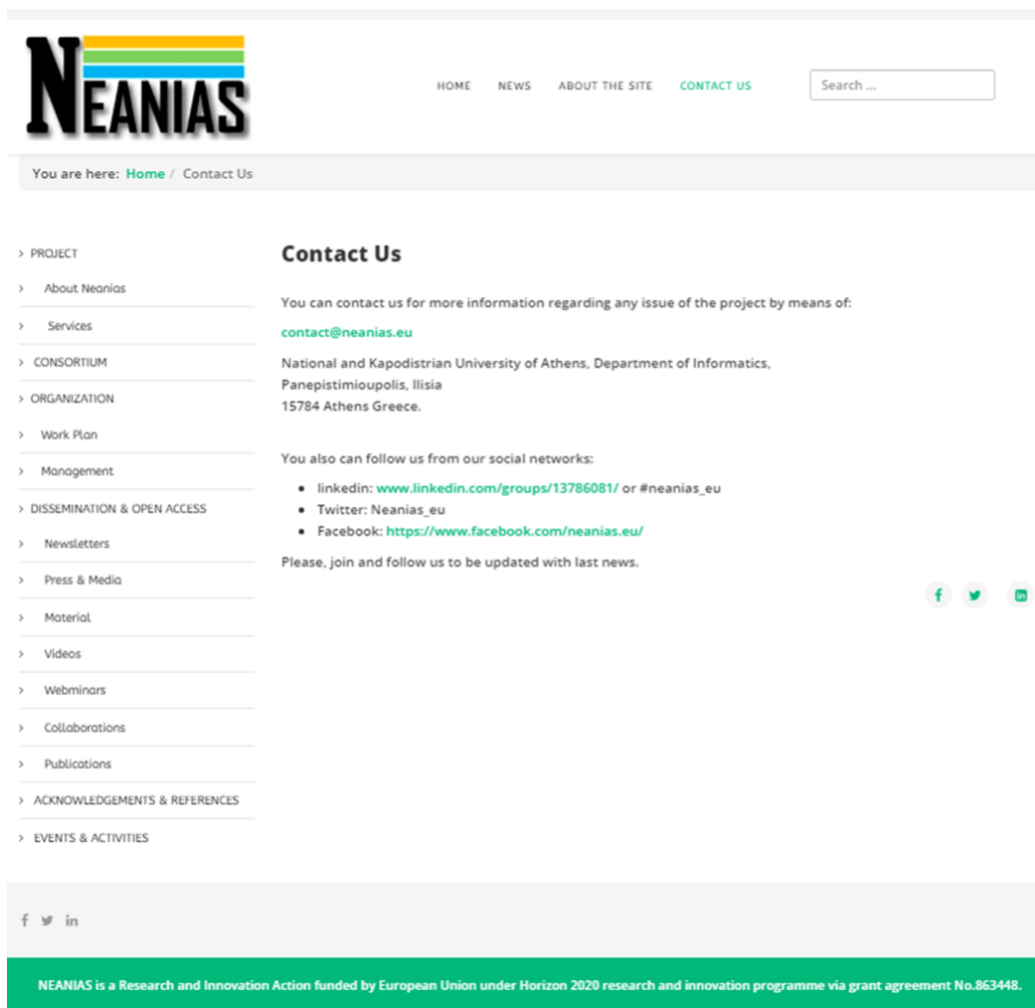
NEANIAS

HOME NEWS ABOUT THE SITE CONTACT US

Search ...

You are here: Home / Contact Us

> PROJECT
> About Neanias
> Services
> CONSORTIUM
> ORGANIZATION
> Work Plan
> Management
> DISSEMINATION & OPEN ACCESS
> Newsletters
> Press & Media
> Material
> Videos
> Webminars
> Collaborations
> Publications
> ACKNOWLEDGEMENTS & REFERENCES
> EVENTS & ACTIVITIES

Contact Us

You can contact us for more information regarding any issue of the project by means of:

contact@neanias.eu

National and Kapodistrian University of Athens, Department of Informatics,
Panepistimioupolis, Ilisia
15784 Athens Greece.

You also can follow us from our social networks:

- linkedin: www.linkedin.com/groups/13786081/ or #neanias_eu
- Twitter: Neanias_eu
- Facebook: https://www.facebook.com/neanias.eu/

Please, join and follow us to be updated with last news.

NEANIAS is a Research and Innovation Action funded by European Union under Horizon 2020 research and innovation programme via grant agreement No.863448.